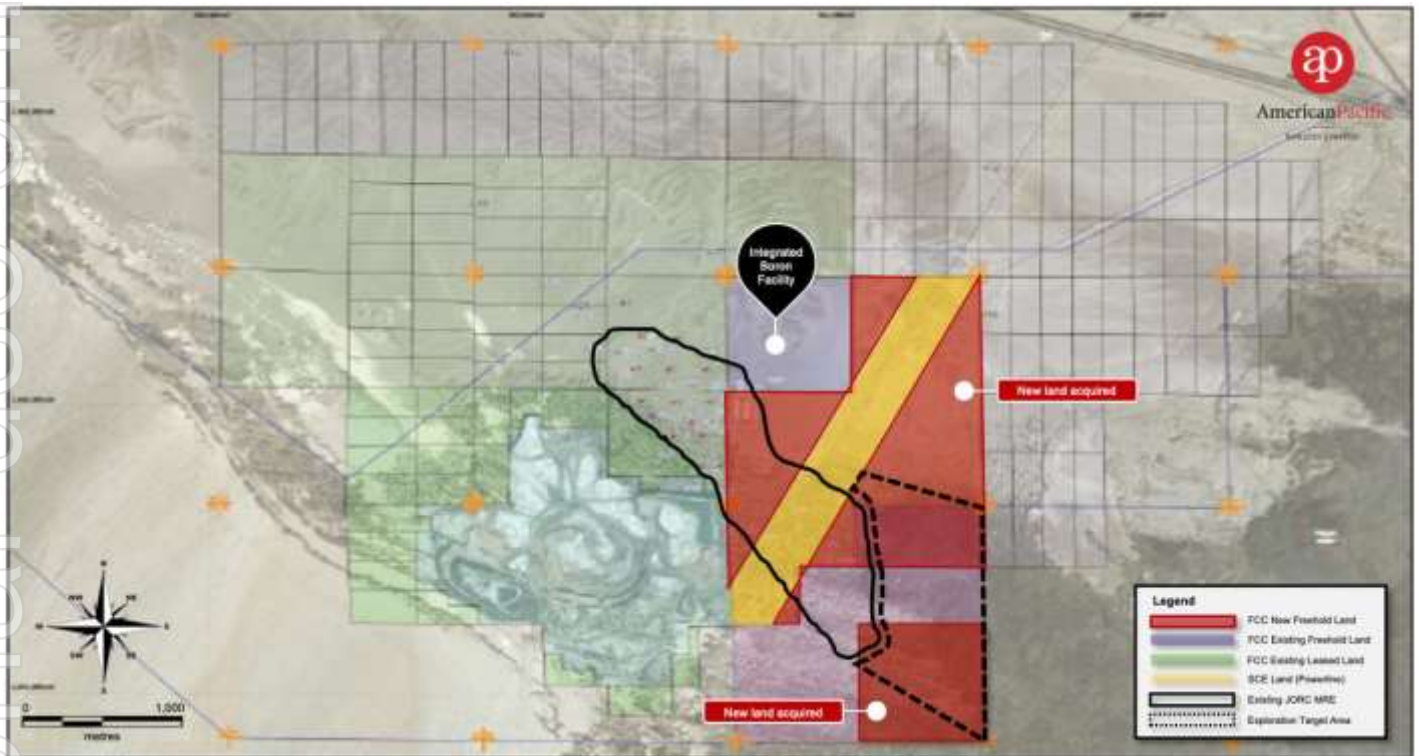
ap
AmericanPacific
Borates Limited

Integrated Boron Facility

New land acquired

New land acquired

Legend
FCC New Freehold Land
FCC Existing Freehold Land
FCC Existing Leased Land
SCE Land (Powerline)
Existing JORC MRE
Exploration Target Area

N
NE
E
SE
S
SW
W
NW

0
1,000
metres